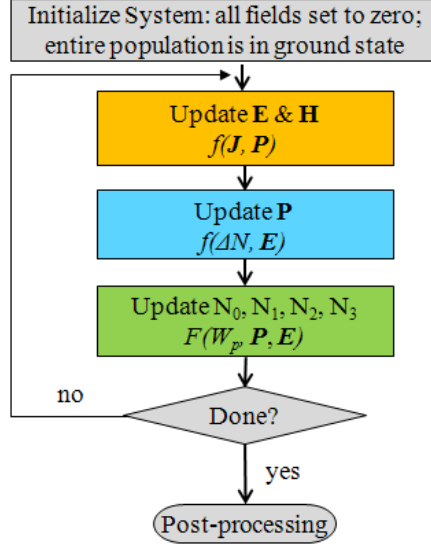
Initialize System: all fields set to zero; entire population is in ground state

Update **E** & **H**
$f(\boldsymbol{J}, \boldsymbol{P})$

Update **P**
$f(\Delta N, \boldsymbol{E})$

Update $N_0$, $N_1$, $N_2$, $N_3$
$F(W_p, \boldsymbol{P}, \boldsymbol{E})$

no

Done?

yes

Post-processing